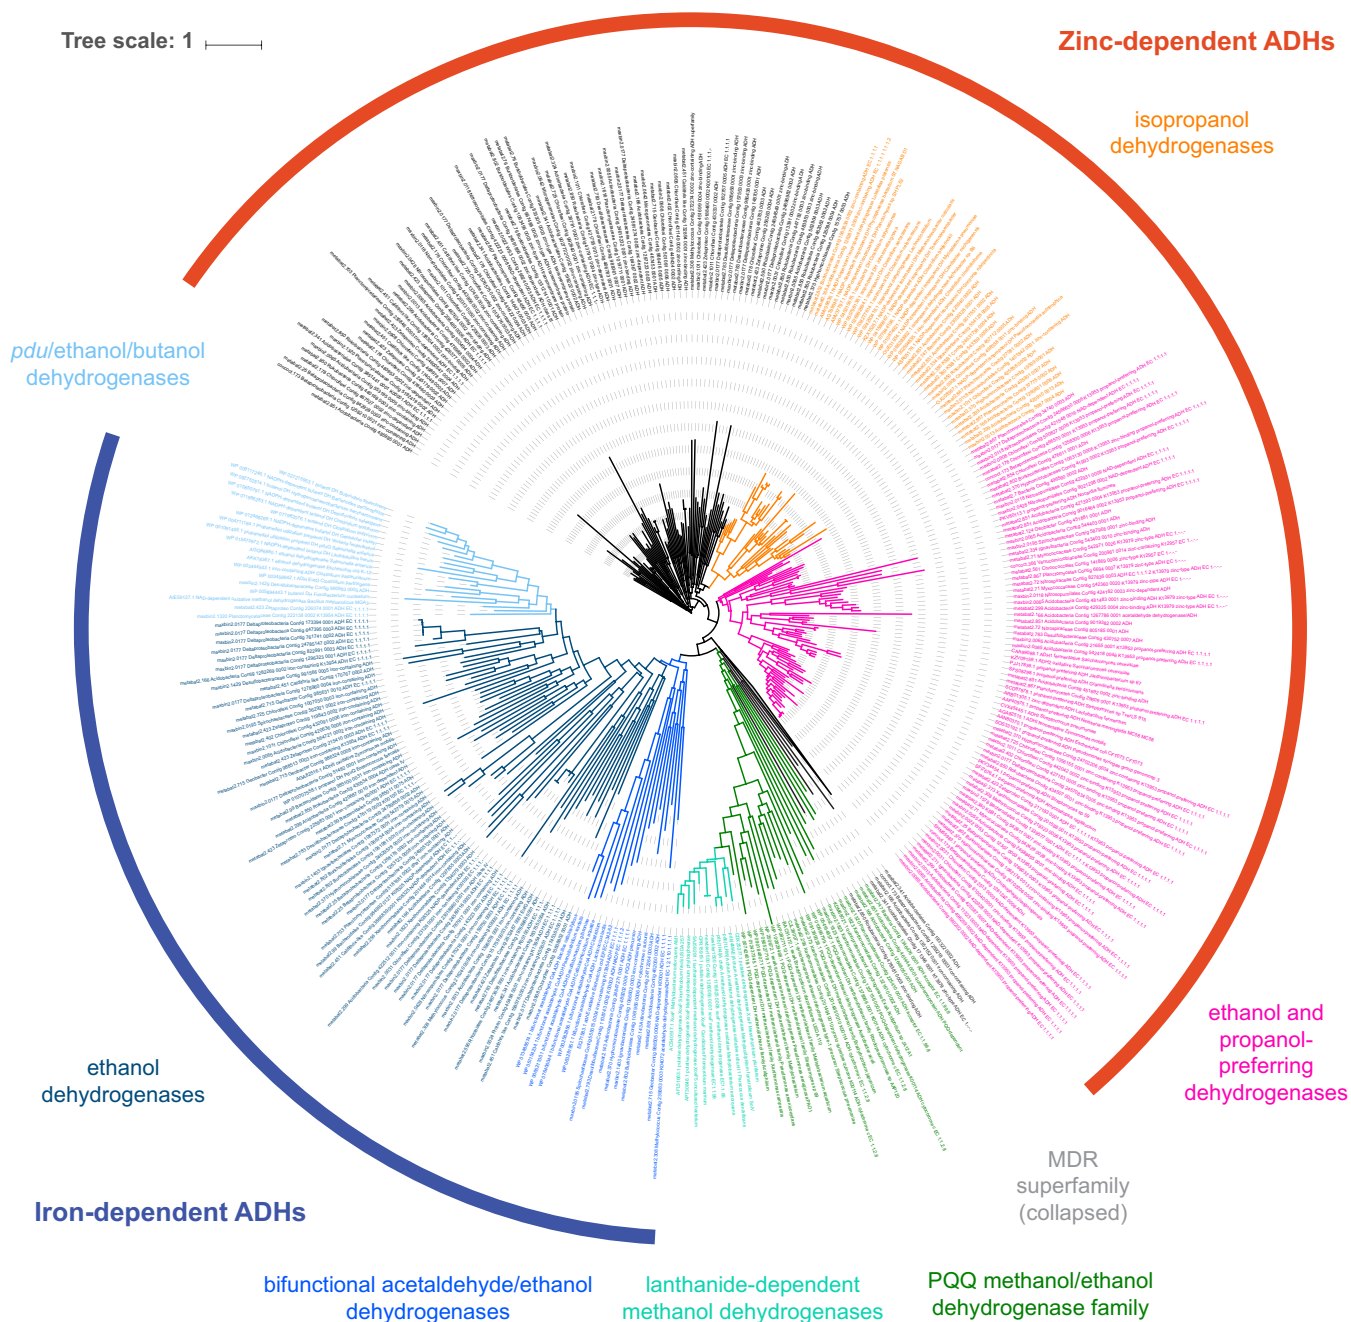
Tree scale: 1

Zinc-dependent ADHs

isopropanol dehydrogenases

pdu/ethanol/butanol dehydrogenases

ethanol and propanol-preferring dehydrogenases

ethanol dehydrogenases

MDR superfamily (collapsed)

Iron-dependent ADHs

bifunctional acetaldehyde/ethanol dehydrogenases

lanthanide-dependent methanol dehydrogenases

PQQ methanol/ethanol dehydrogenase family